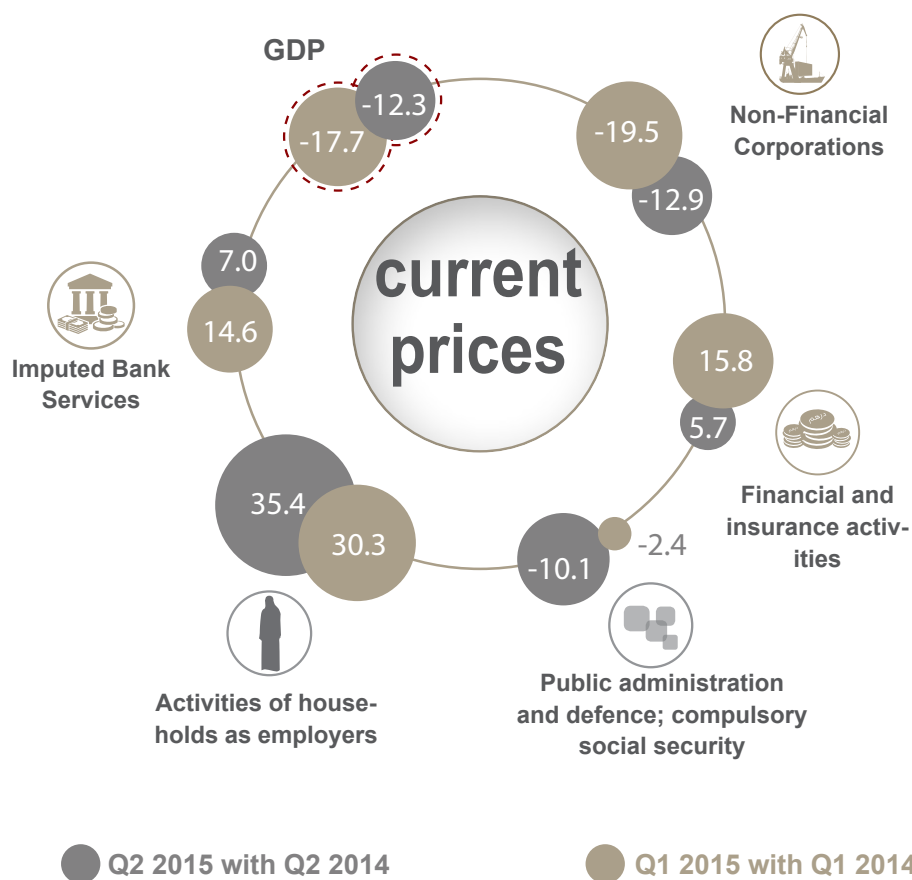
GDP

-12.3

-17.7

-19.5

Non-Financial Corporations

-12.9

7.0

14.6

Imputed Bank Services

current prices

15.8

5.7

Financial and insurance activities

35.4

30.3

-10.1

-2.4

Activities of households as employers

Public administration and defence; compulsory social security

Q2 2015 with Q2 2014

Q1 2015 with Q1 2014